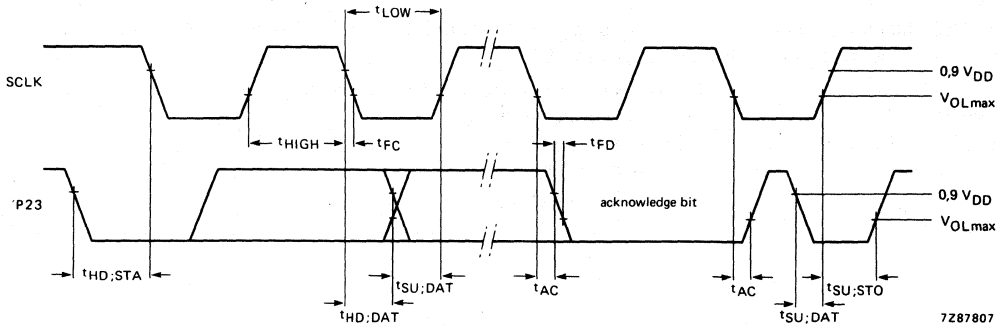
$t_{LOW}$

SCLK

0,9 $V_{DD}$

$V_{OLmax}$

$t_{HIGH}$

$t_{FC}$

$t_{FD}$

'P23

acknowledge bit

0,9 $V_{DD}$

$V_{OLmax}$

$t_{HD;STA}$

$t_{SU;DAT}$

$t_{AC}$

$t_{AC}$

$t_{SU;STO}$

$t_{HD;DAT}$

$t_{SU;DAT}$

7Z87807